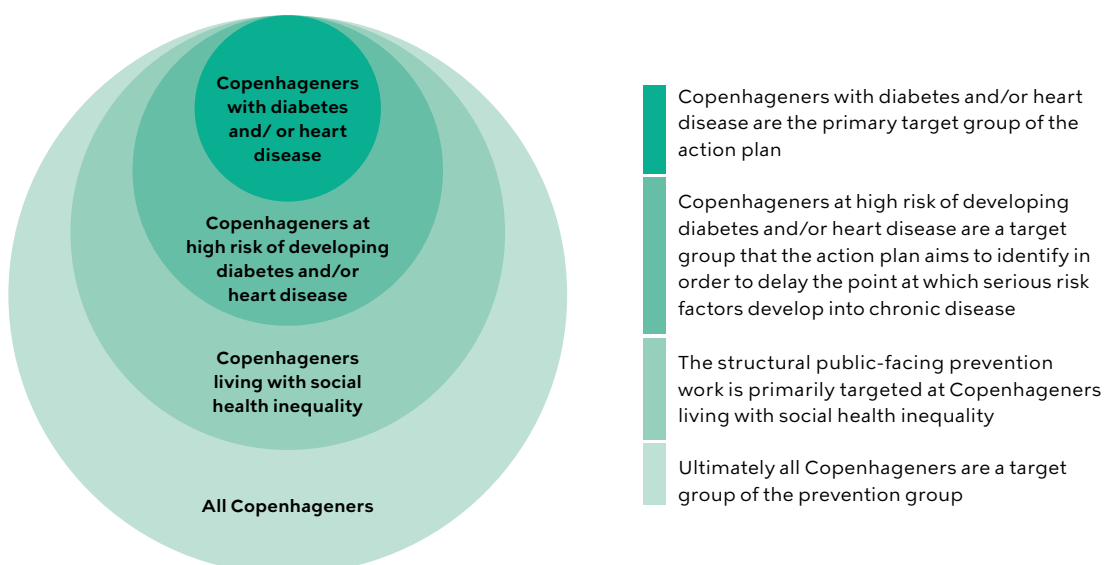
Copenhageners with diabetes and/ or heart disease

Copenhageners at high risk of developing diabetes and/or heart disease

Copenhageners living with social health inequality

All Copenhageners

Copenhageners with diabetes and/or heart disease are the primary target group of the action plan

Copenhageners at high risk of developing diabetes and/or heart disease are a target group that the action plan aims to identify in order to delay the point at which serious risk factors develop into chronic disease

The structural public-facing prevention work is primarily targeted at Copenhageners living with social health inequality

Ultimately all Copenhageners are a target group of the prevention group